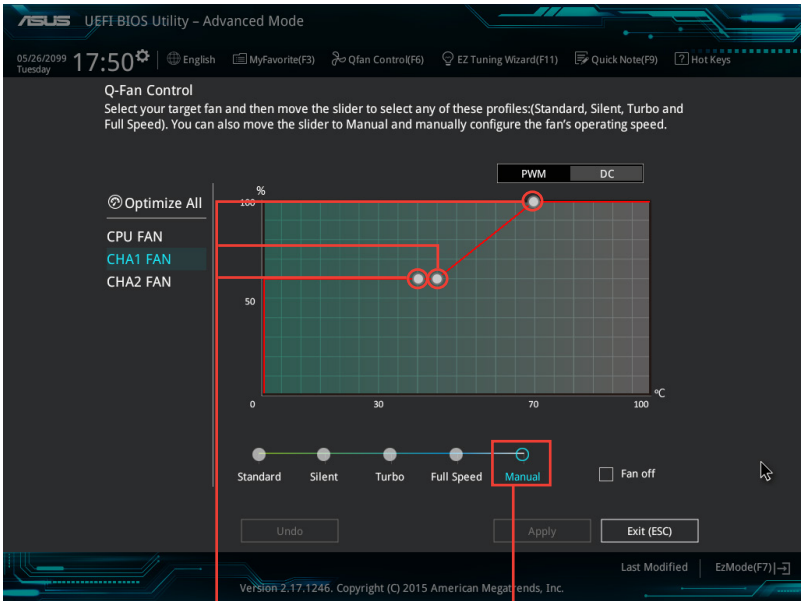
ASUS UEFI BIOS Utility – Advanced Mode

05/26/2099 Tuesday 17:50 English MyFavorite(F3) Qfan Control(F6) EZ Tuning Wizard(F11) Quick Note(F9) Hot Keys

Q-Fan Control
Select your target fan and then move the slider to select any of these profiles:(Standard, Silent, Turbo and Full Speed). You can also move the slider to Manual and manually configure the fan's operating speed.

PWM DC

Optimize All
CPU FAN
CHA1 FAN
CHA2 FAN

%
100
50
0
30
70
100
°C

Standard Silent Turbo Full Speed Manual

Fan off

Undo Apply Exit (ESC)

Last Modified EzMode(F7)

Version 2.17.1246. Copyright (C) 2015 American Megatrends, Inc.